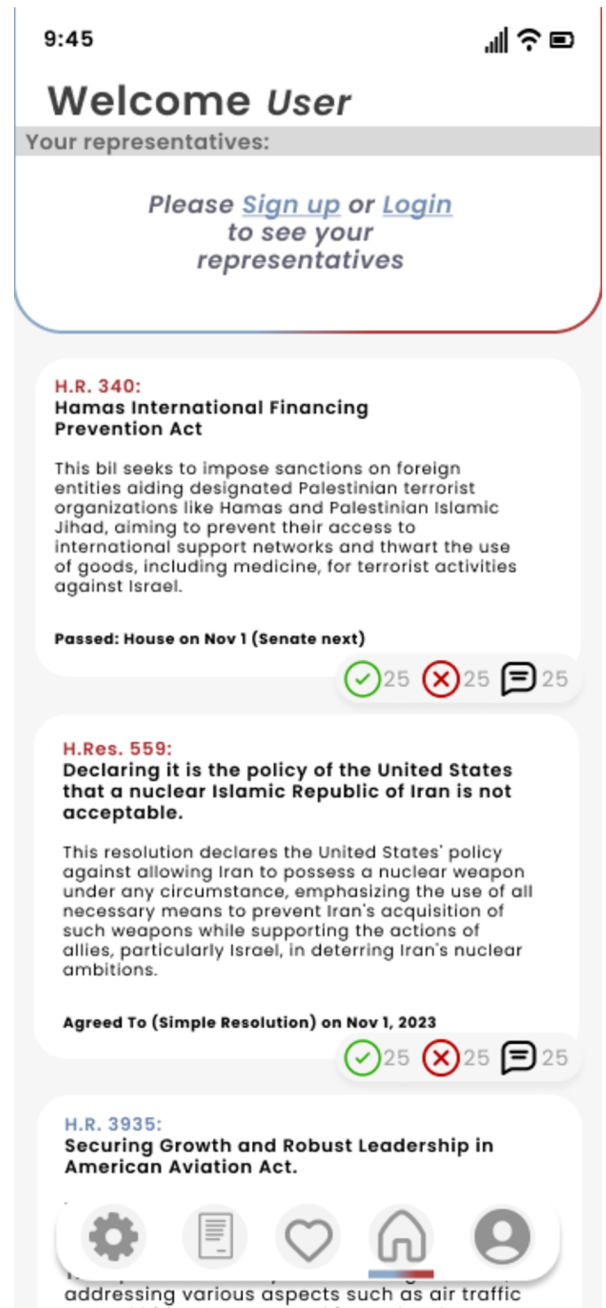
9:45

Welcome User

Your representatives:

Please Sign up or Login to see your representatives

H.R. 340:
Hamas International Financing Prevention Act

This bil seeks to impose sanctions on foreign entities aiding designated Palestinian terrorist organizations like Hamas and Palestinian Islamic Jihad, aiming to prevent their access to international support networks and thwart the use of goods, including medicine, for terrorist activities against Israel.

Passed: House on Nov 1 (Senate next)

25 25 25

H.Res. 559:
Declaring it is the policy of the United States that a nuclear Islamic Republic of Iran is not acceptable.

This resolution declares the United States' policy against allowing Iran to possess a nuclear weapon under any circumstance, emphasizing the use of all necessary means to prevent Iran's acquisition of such weapons while supporting the actions of allies, particularly Israel, in deterring Iran's nuclear ambitions.

Agreed To (Simple Resolution) on Nov 1, 2023

25 25 25

H.R. 3935:
Securing Growth and Robust Leadership in American Aviation Act.

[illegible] addressing various aspects such as air traffic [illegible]